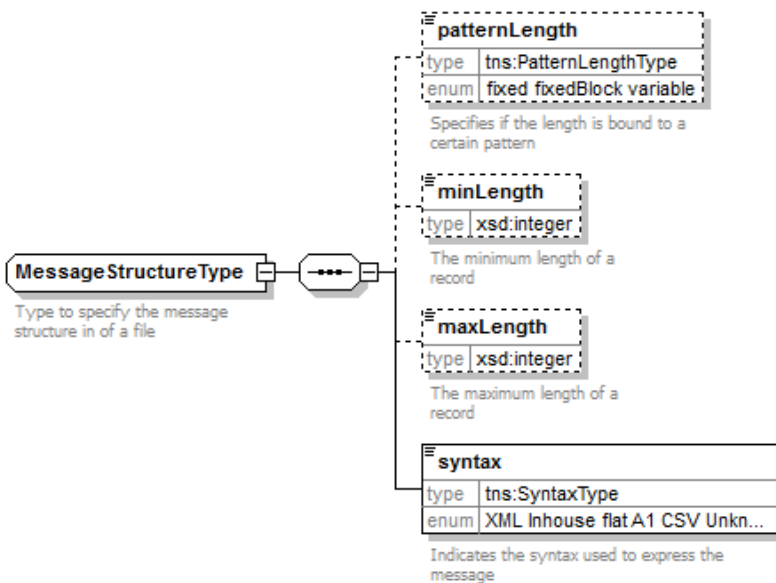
MessageStructureType

Type to specify the message structure in of a file

patternLength

| type | tns:PatternLengthType |
|---|---|
| enum | fixed fixedBlock variable |

Specifies if the length is bound to a certain pattern

minLength

| type | xsd:integer |
|---|---|

The minimum length of a record

maxLength

| type | xsd:integer |
|---|---|

The maximum length of a record

syntax

| type | tns:SyntaxType |
|---|---|
| enum | XML Inhouse flat A1 CSV Unkn... |

Indicates the syntax used to express the message